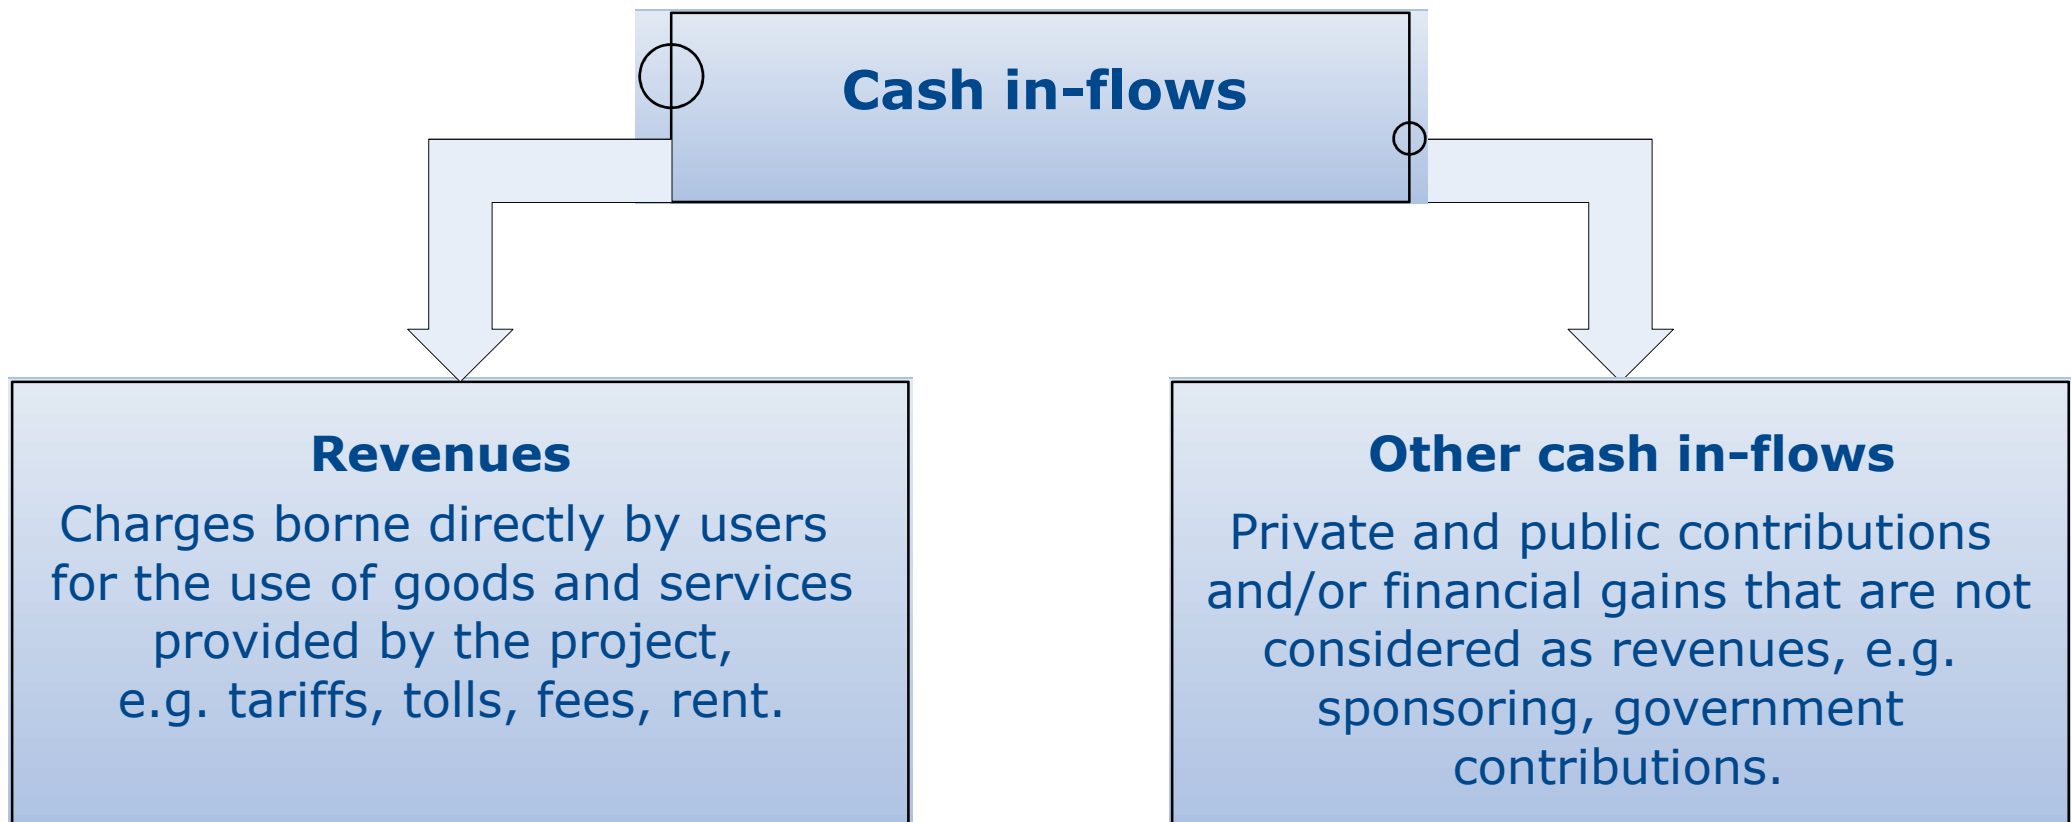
Cash in-flows

Revenues

Charges borne directly by users for the use of goods and services provided by the project, e.g. tariffs, tolls, fees, rent.

Other cash in-flows

Private and public contributions and/or financial gains that are not considered as revenues, e.g. sponsoring, government contributions.